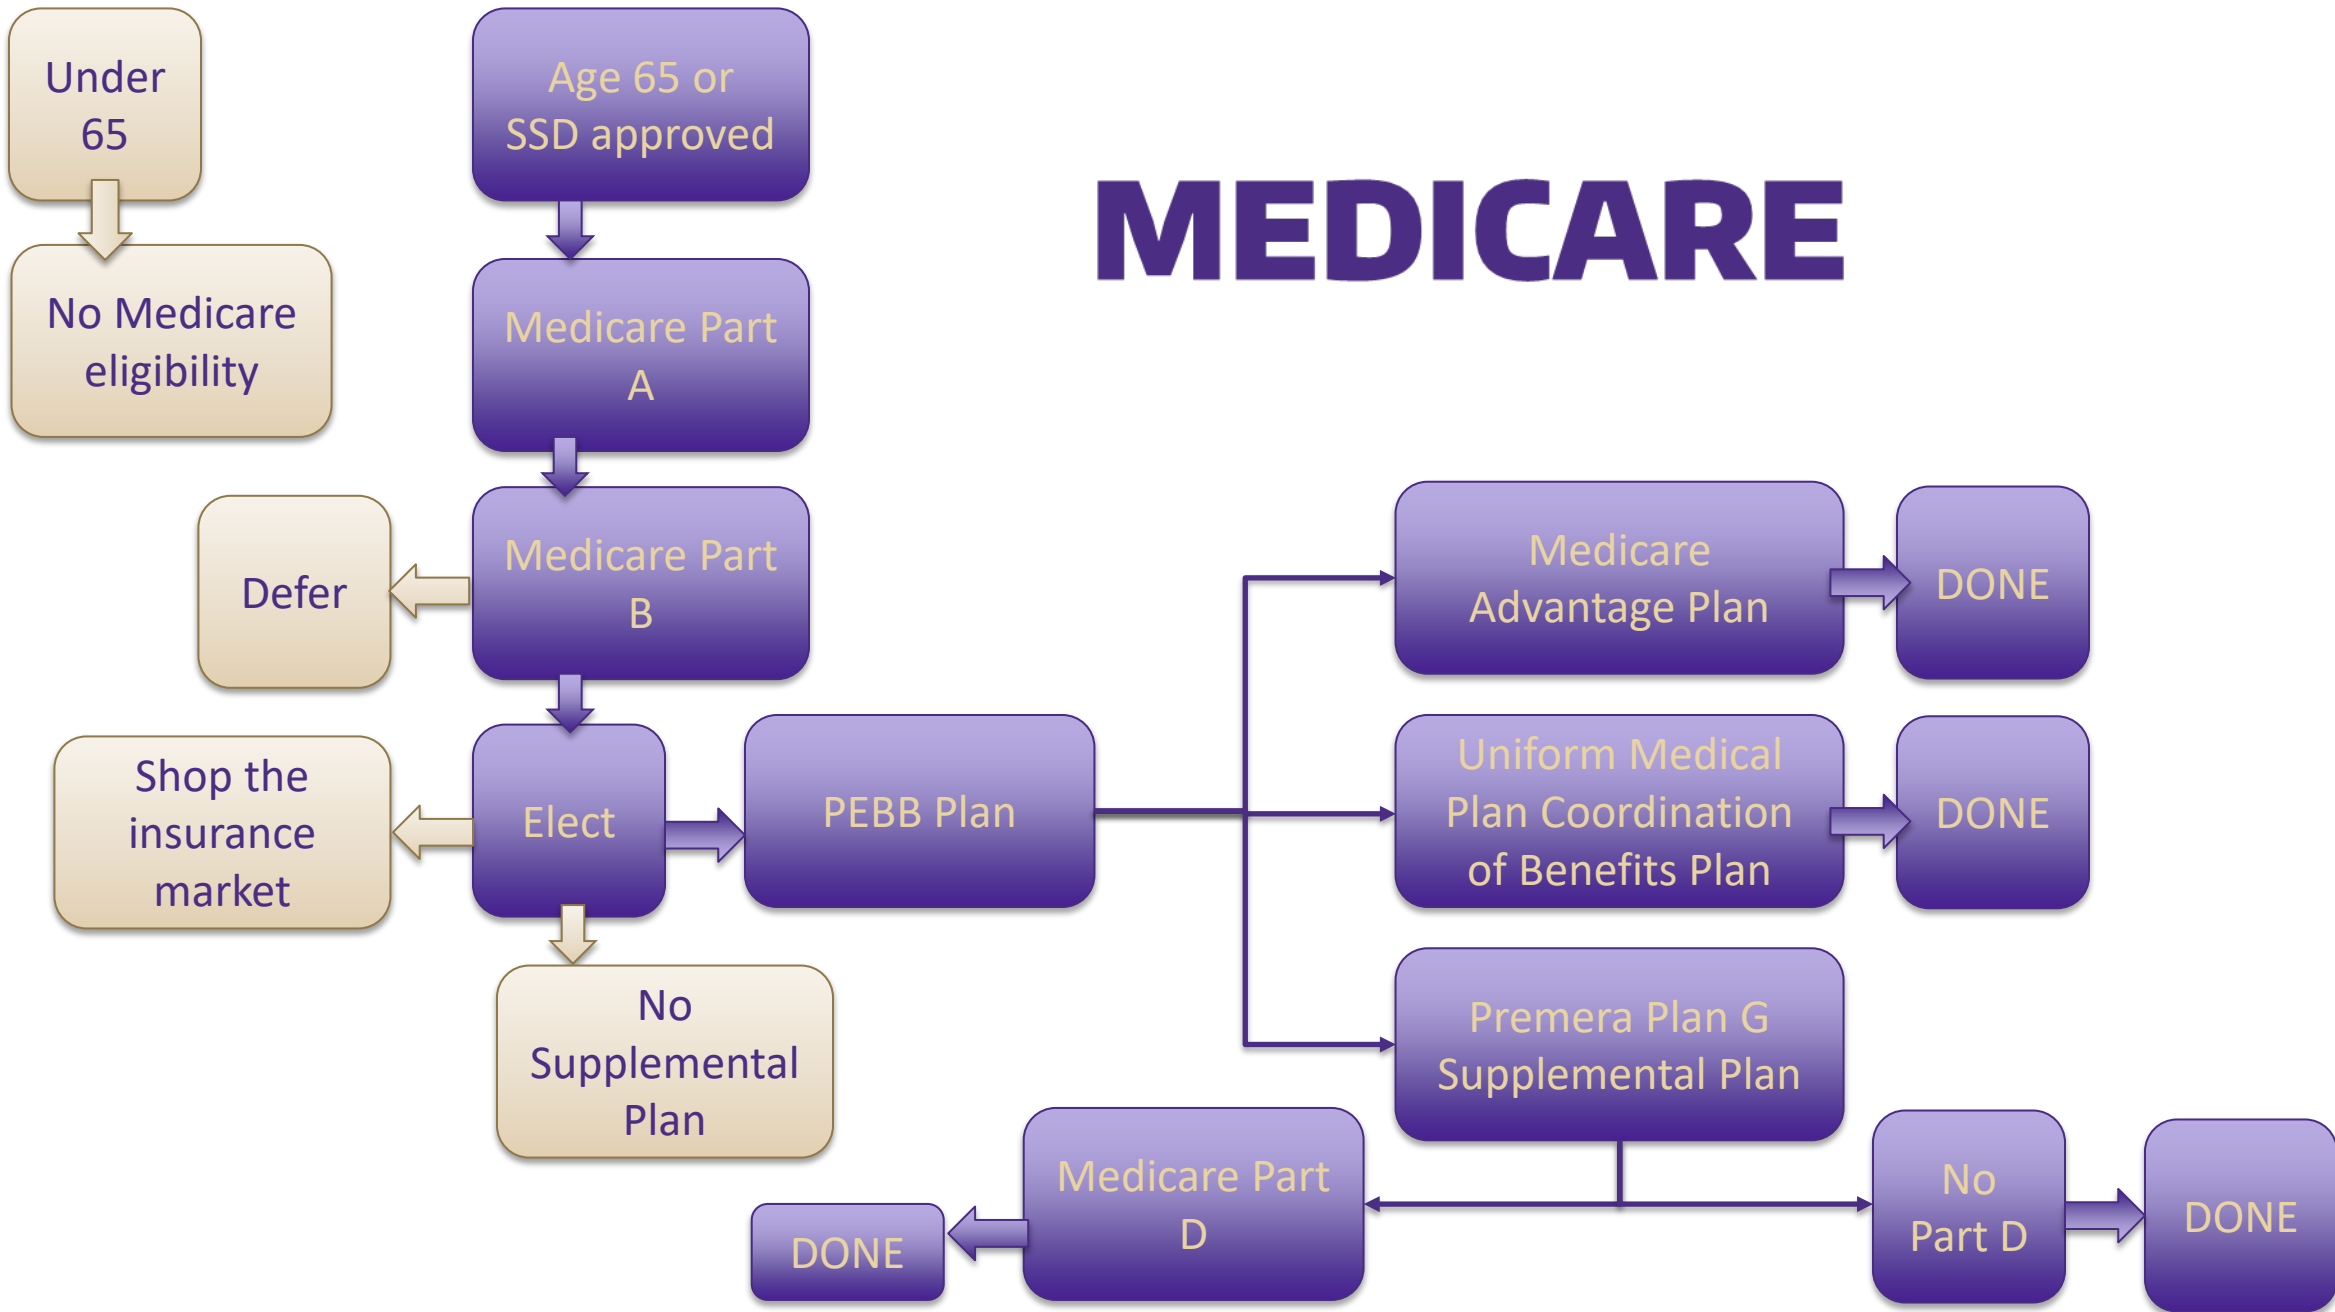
Under 65

No Medicare eligibility

Age 65 or SSD approved

Medicare Part A

Medicare Part B

Defer

Elect

Shop the insurance market

No Supplemental Plan

PEBB Plan

MEDICARE

Medicare Advantage Plan

DONE

Uniform Medical Plan Coordination of Benefits Plan

DONE

Premera Plan G Supplemental Plan

Medicare Part D

DONE

No Part D

DONE